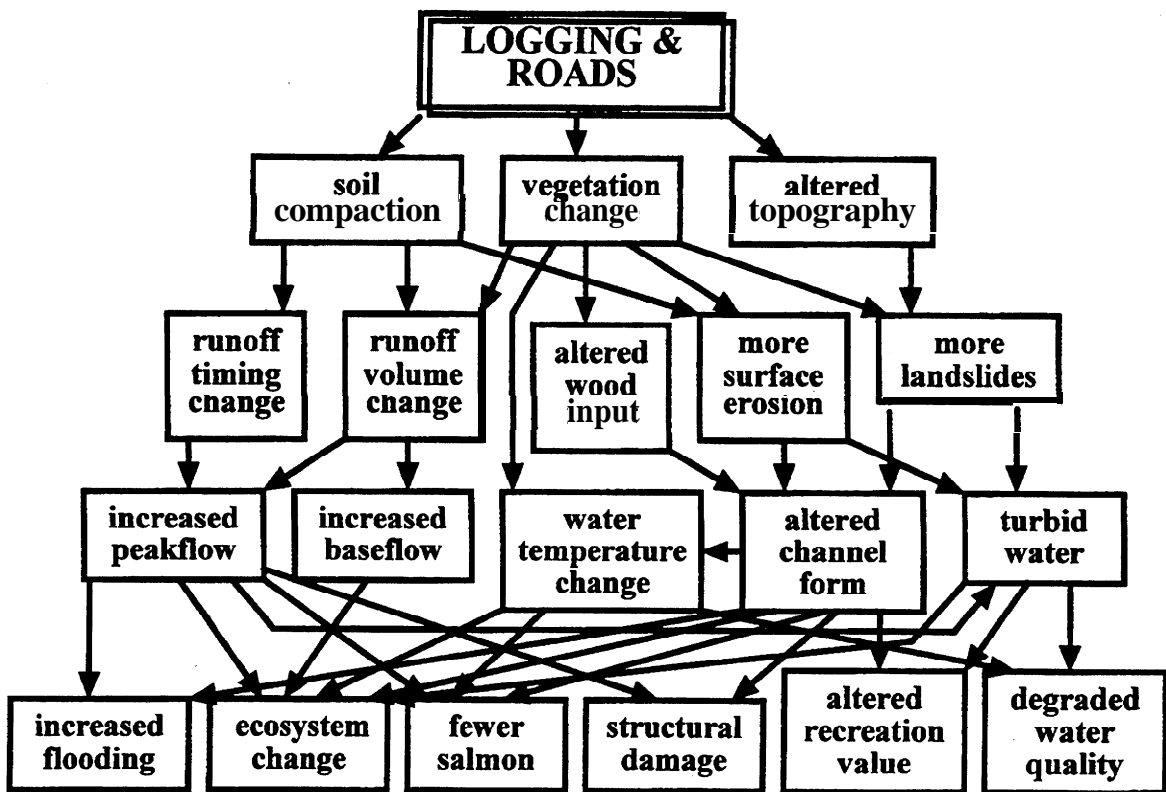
LOGGING & ROADS

soil compaction

vegetation change

altered topography

runoff timing cnange

runoff volume cnange

altered wood input

more surface erosion

more landslides

increased peakflow

increased baseflow

water temperature change

altered channel form

turbid water

increased flooding

ecosystem change

fewer salmon

structural damage

altered recreation value

degraded water quality